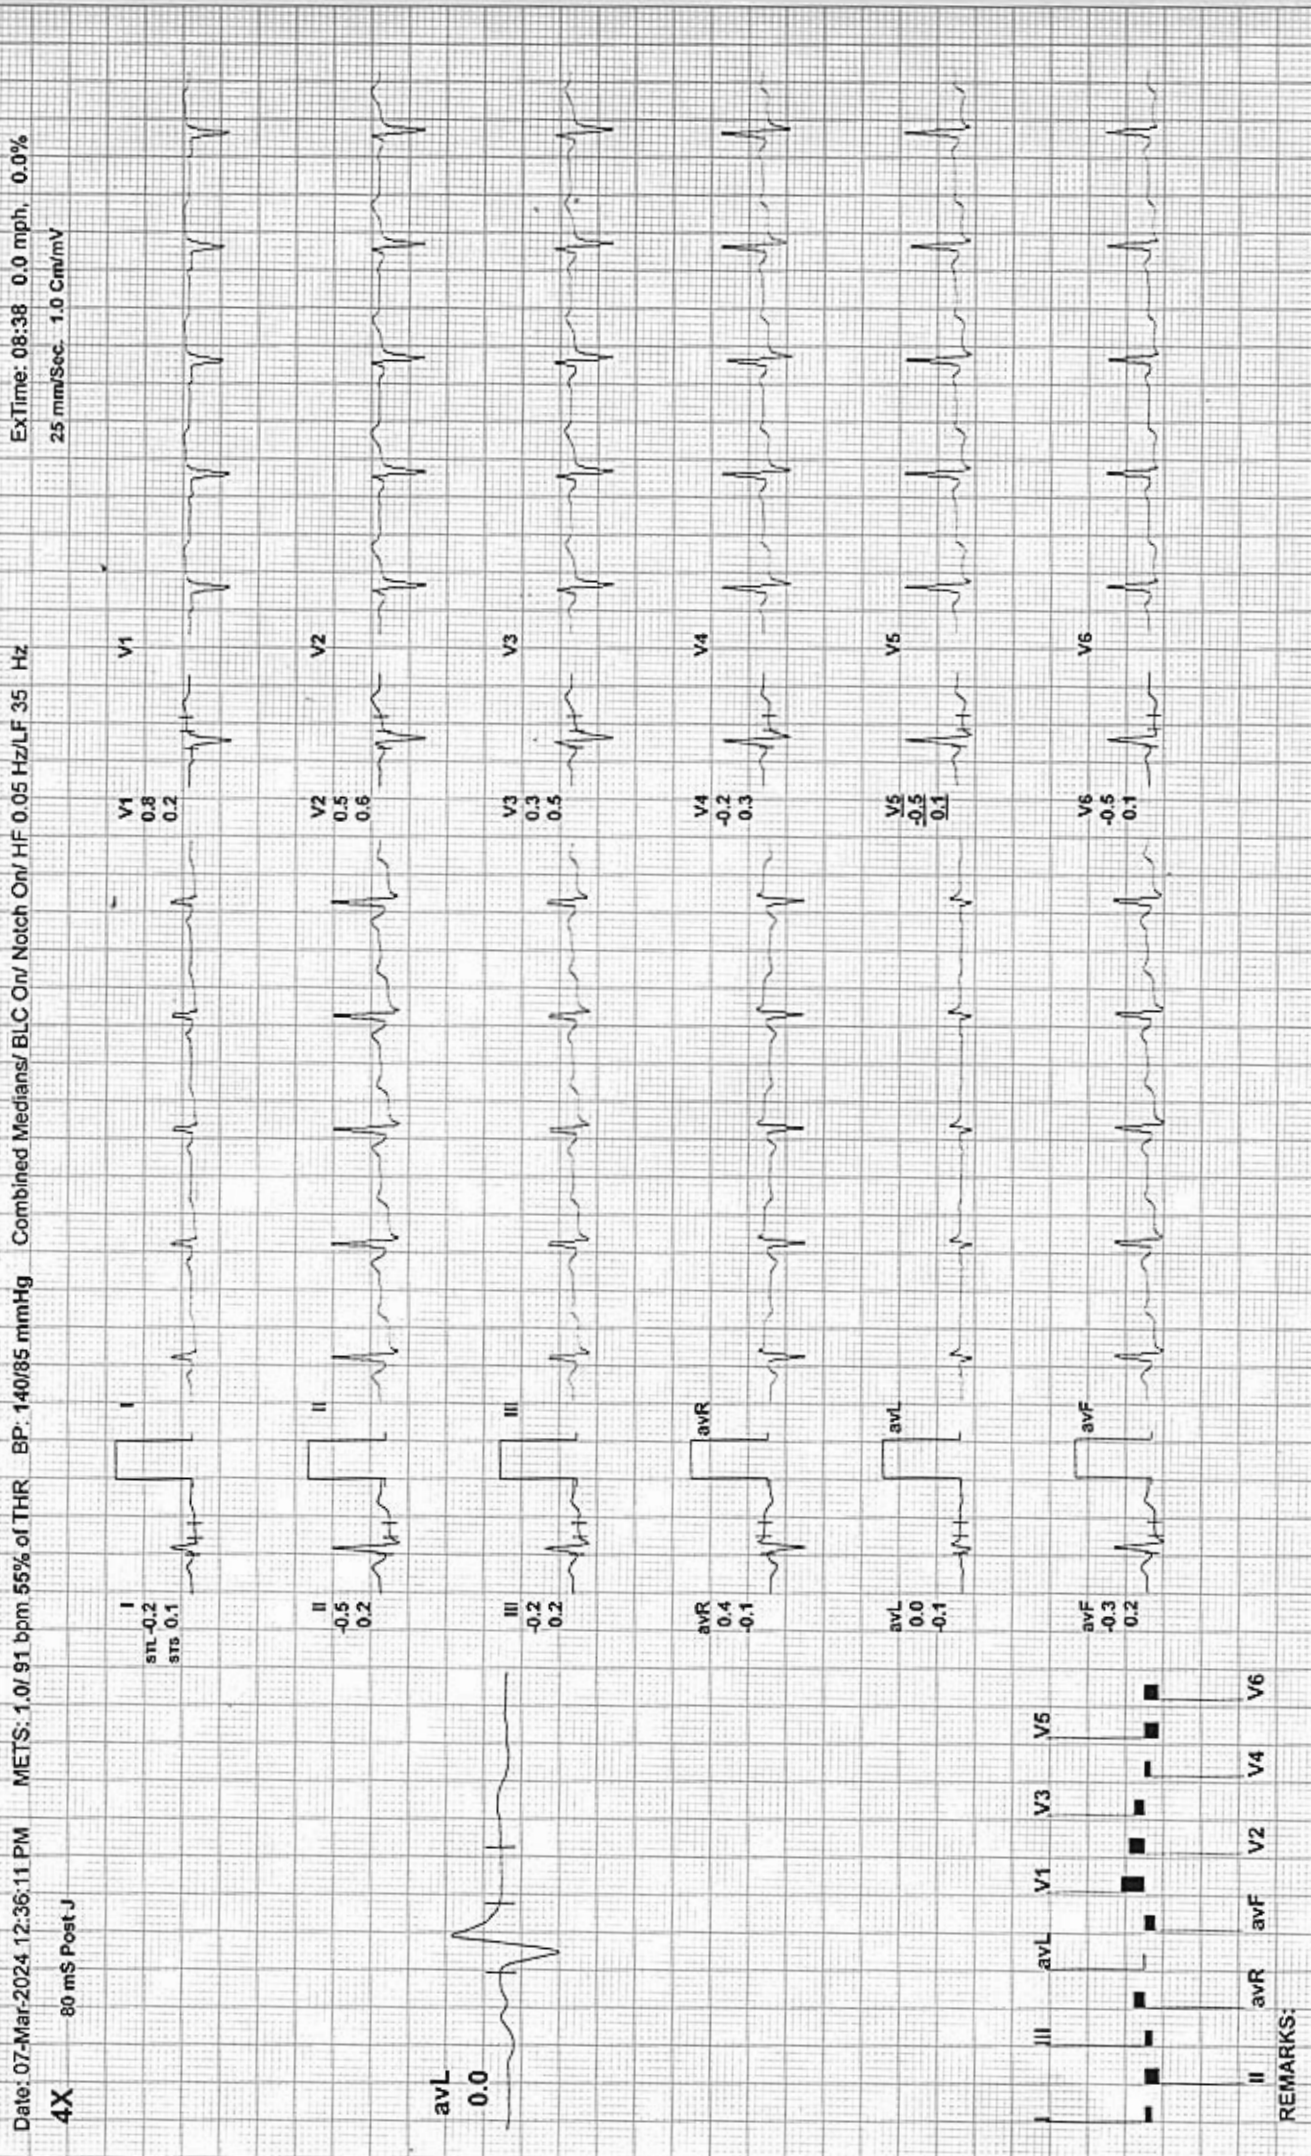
Date: 07-Mar-2024 12:36:11 PM METS: 1.0/ 91 bpm 55% of THR BP: 140/85 mmHg Combined Medians/ BLC On/ Notch On/ HF 0.05 Hz/LF 35 Hz ExTime: 08:38 0.0 mph, 0.0%

4X 80 mS Post J 25 mm/Sec. 1.0 Cm/mV

avL
0.0

I
STL -0.2
STS 0.1

I

II
-0.5
0.2

II

III
-0.2
0.2

III

avR
0.4
-0.1

avR

avL
0.0
-0.1

avL

avF
-0.3
0.2

avF

V1
0.8
0.2

V1

V2
0.5
0.6

V2

V3
0.3
0.5

V3

V4
-0.2
0.3

V4

V5
-0.5
0.1

V5

V6
-0.5
0.1

V6

III avL V1 V3 V5

II avR avF V2 V4 V6

REMARKS: